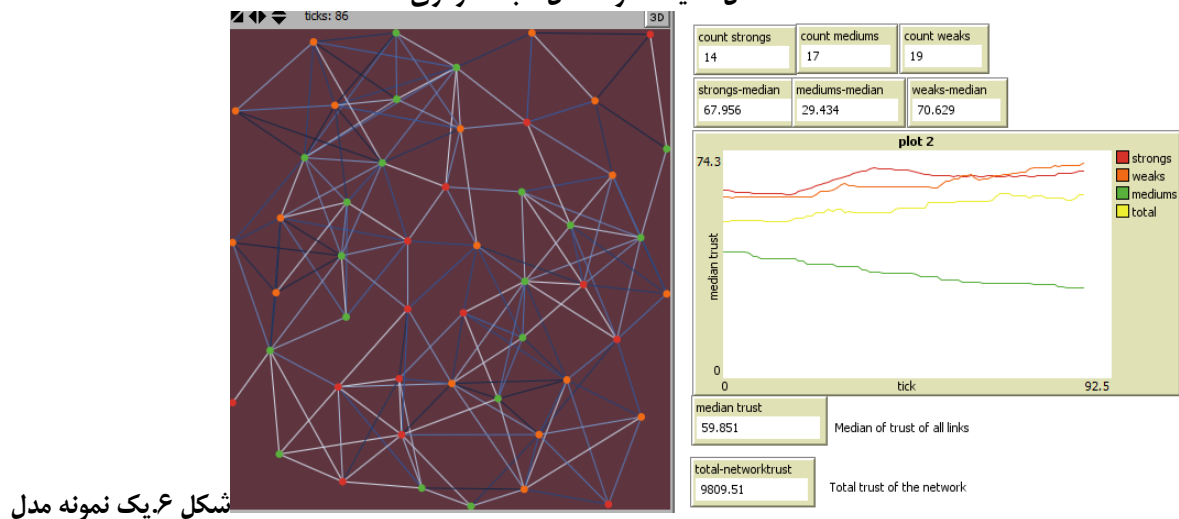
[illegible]

ticks: 86
3D

count strongs
14

count mediums
17

count weaks
19

strongs-median
67.956

mediums-median
29.434

weaks-median
70.629

plot 2
74.3
0
0
tick
92.5
median trust
strongs
weaks
mediums
total

median trust
59.851
Median of trust of all links

total-networktrust
9809.51
Total trust of the network

شکل ۶.یک نمونه مدل